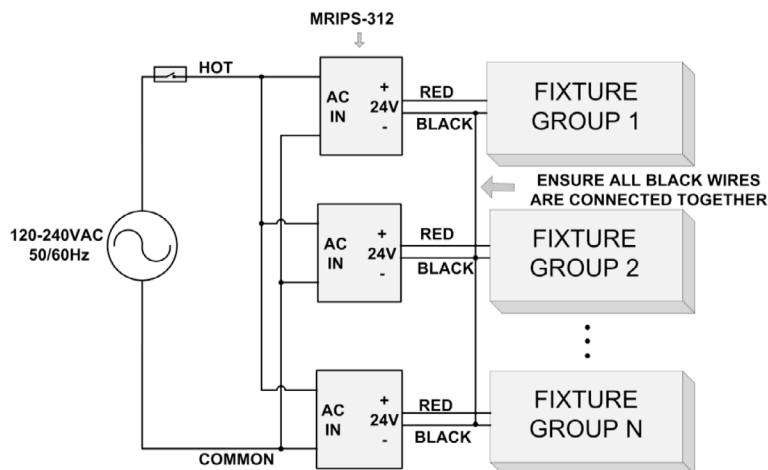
MRIPS-312

HOT

AC IN

+ 24V -

RED

BLACK

FIXTURE GROUP 1

ENSURE ALL BLACK WIRES ARE CONNECTED TOGETHER

120-240VAC 50/60Hz

AC IN

+ 24V -

RED

BLACK

FIXTURE GROUP 2

AC IN

+ 24V -

RED

BLACK

FIXTURE GROUP N

COMMON